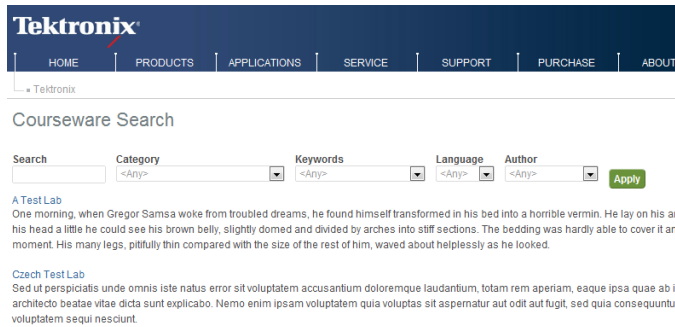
Tektronix®

HOME PRODUCTS APPLICATIONS SERVICE SUPPORT PURCHASE ABOUT

» Tektronix

Courseware Search

Search

Category
<Any>

Keywords
<Any>

Language
<Any>

Author
<Any>

Apply

A Test Lab
One morning, when Gregor Samsa woke from troubled dreams, he found himself transformed in his bed into a horrible vermin. He lay on his ar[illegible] his head a little he could see his brown belly, slightly domed and divided by arches into stiff sections. The bedding was hardly able to cover it an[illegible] moment. His many legs, pitifully thin compared with the size of the rest of him, waved about helplessly as he looked.

Czech Test Lab
Sed ut perspiciatis unde omnis iste natus error sit voluptatem accusantium doloremque laudantium, totam rem aperiam, eaque ipsa quae ab i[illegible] architecto beatae vitae dicta sunt explicabo. Nemo enim ipsam voluptatem quia voluptas sit aspernatur aut odit aut fugit, sed quia consequuntu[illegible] voluptatem sequi nesciunt.